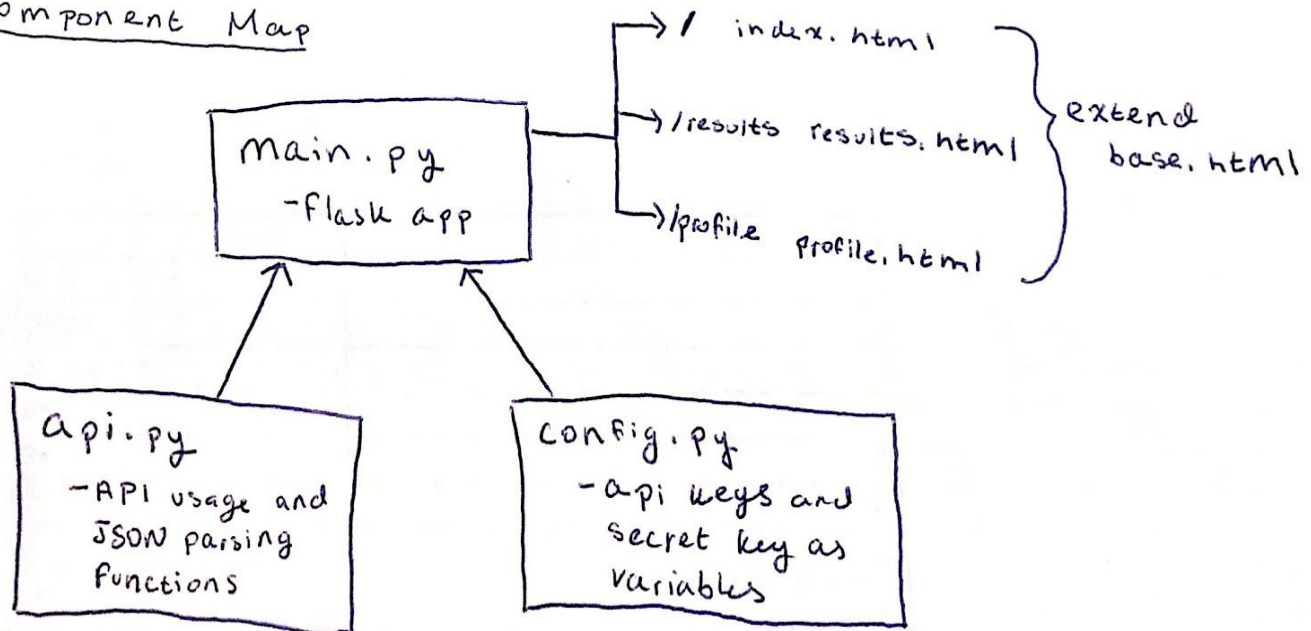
omponent Map

main.py
-flask app

/ index.html

/results results.html

/profile profile.html

extend base.html

api.py
-API usage and JSON parsing functions

config.py
-api keys and secret key as variables